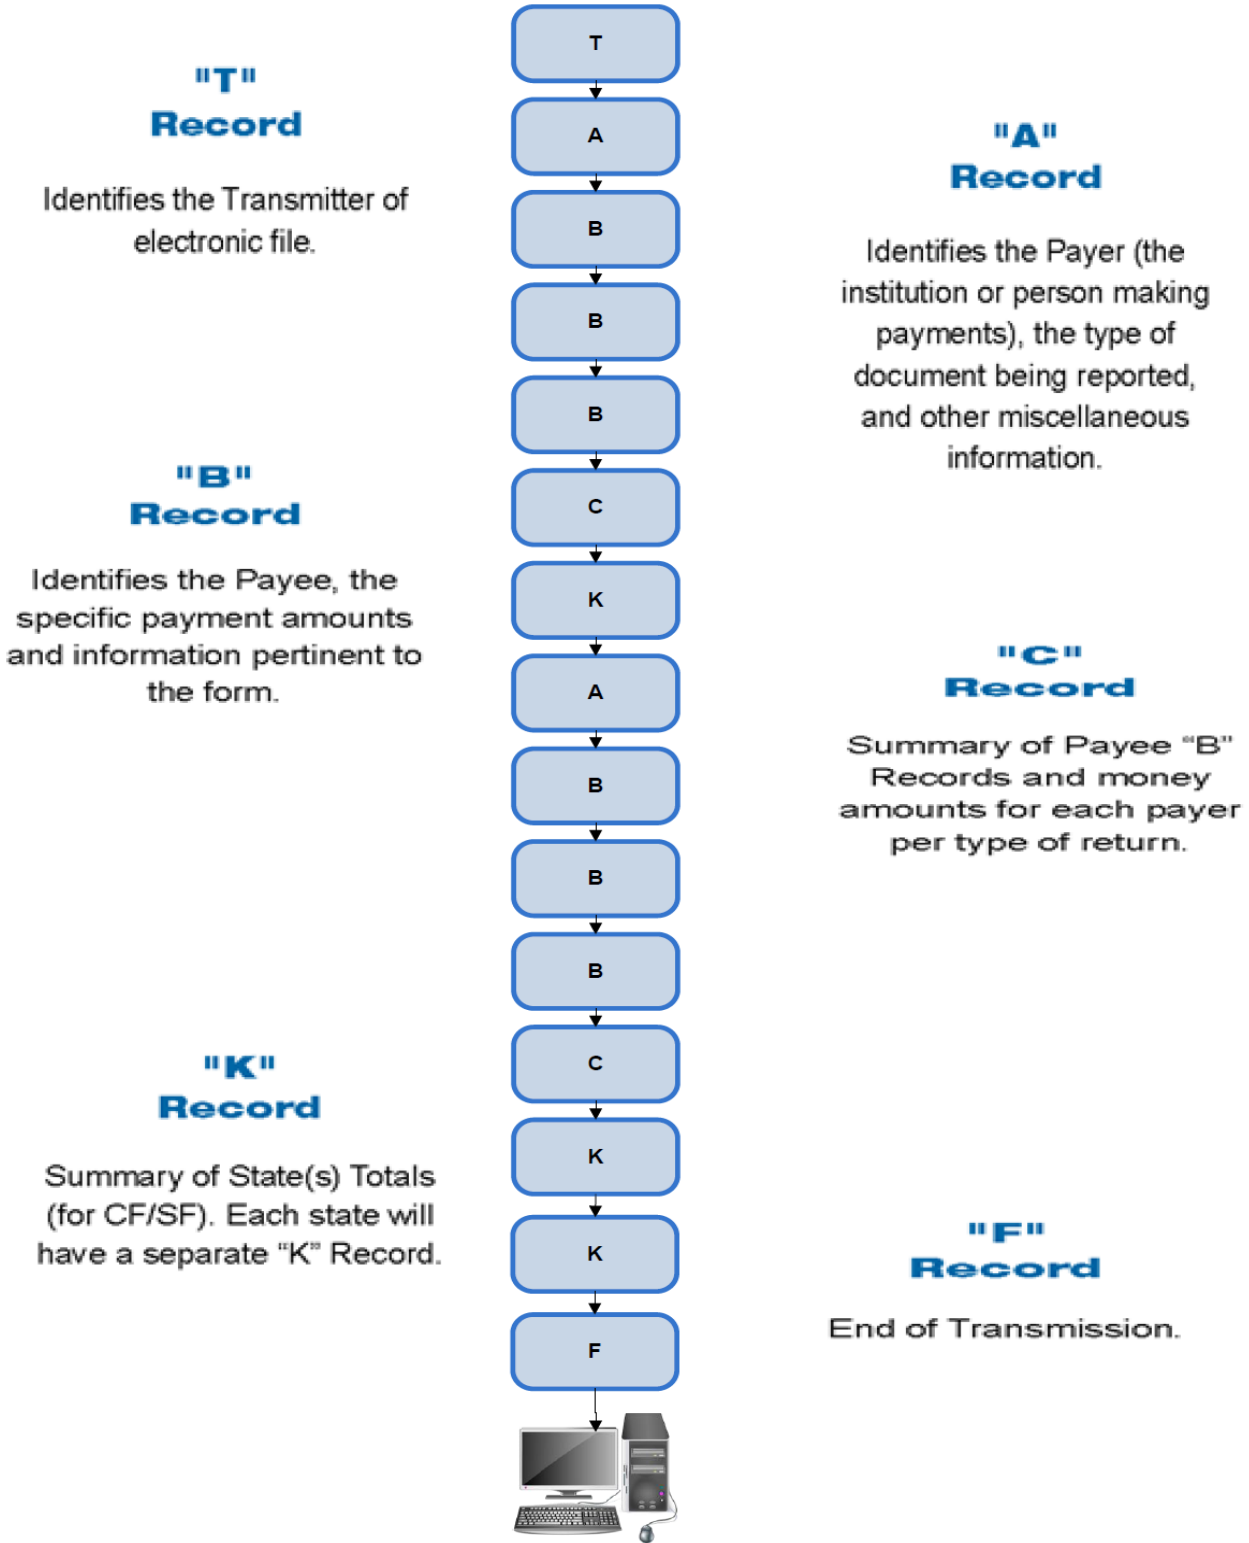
"T"
Record

Identifies the Transmitter of electronic file.

T

A

B

B

B

C

K

A

B

B

B

C

K

K

F

"A"
Record

Identifies the Payer (the institution or person making payments), the type of document being reported, and other miscellaneous information.

"B"
Record

Identifies the Payee, the specific payment amounts and information pertinent to the form.

"C"
Record

Summary of Payee "B" Records and money amounts for each payer per type of return.

"K"
Record

Summary of State(s) Totals (for CF/SF). Each state will have a separate "K" Record.

"F"
Record

End of Transmission.